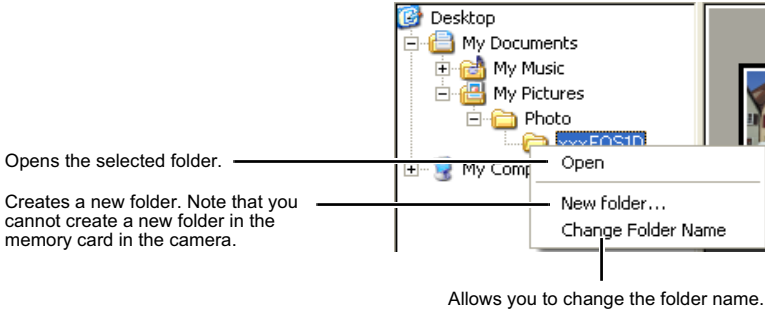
Desktop
My Documents
My Music
My Pictures
Photo
xxxEOS1D
My Comp

Opens the selected folder.

Open

Creates a new folder. Note that you cannot create a new folder in the memory card in the camera.

New folder...
Change Folder Name

Allows you to change the folder name.